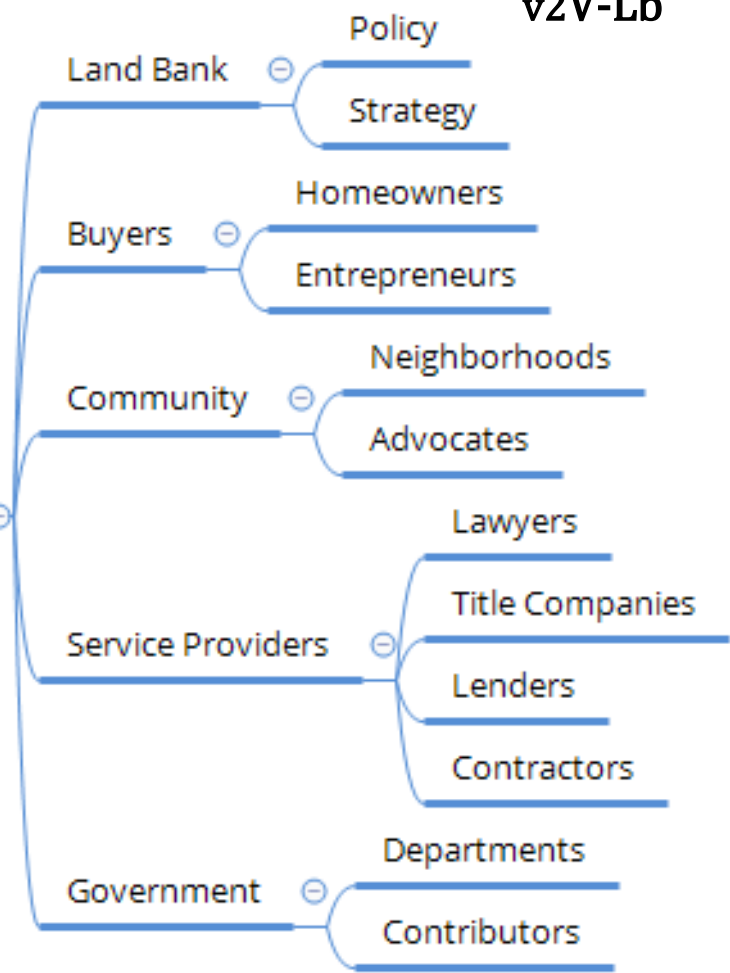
V2V-LB

Land Bank
Policy
Strategy

Buyers
Homeowners
Entrepreneurs

Community
Neighborhoods
Advocates

Service Providers
Lawyers
Title Companies
Lenders
Contractors

Government
Departments
Contributors